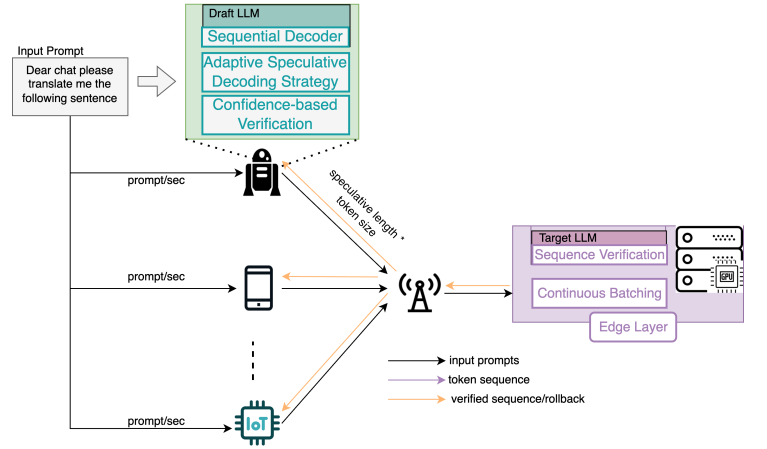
Draft LLM
Sequential Decoder
Adaptive Speculative Decoding Strategy
Confidence-based Verification

Input Prompt
Dear chat please translate me the following sentence

prompt/sec
speculative length * token size
prompt/sec
prompt/sec
IoT

Target LLM
Sequence Verification
Continuous Batching
GPU
Edge Layer

input prompts
token sequence
verified sequence/rollback